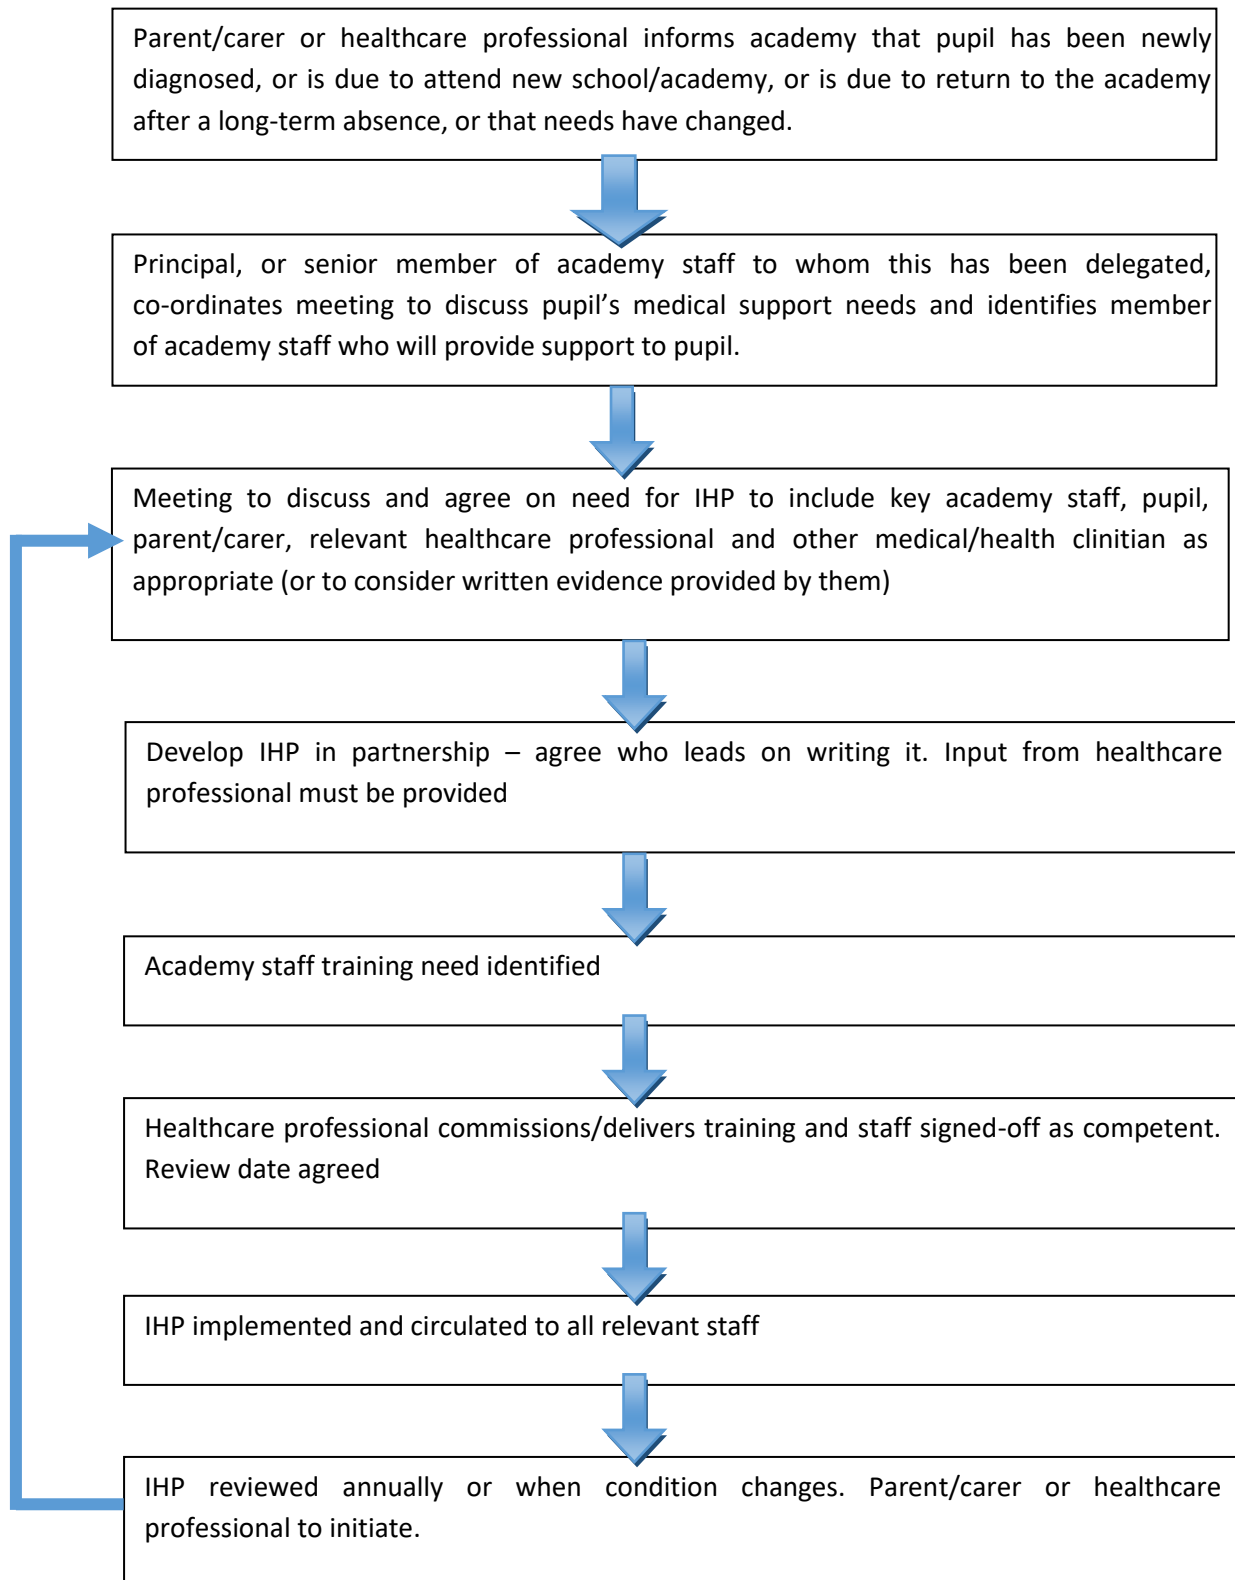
Parent/carer or healthcare professional informs academy that pupil has been newly diagnosed, or is due to attend new school/academy, or is due to return to the academy after a long-term absence, or that needs have changed.

Principal, or senior member of academy staff to whom this has been delegated, co-ordinates meeting to discuss pupil's medical support needs and identifies member of academy staff who will provide support to pupil.

Meeting to discuss and agree on need for IHP to include key academy staff, pupil, parent/carer, relevant healthcare professional and other medical/health clinitian as appropriate (or to consider written evidence provided by them)

Develop IHP in partnership – agree who leads on writing it. Input from healthcare professional must be provided

Academy staff training need identified

Healthcare professional commissions/delivers training and staff signed-off as competent. Review date agreed

IHP implemented and circulated to all relevant staff

IHP reviewed annually or when condition changes. Parent/carer or healthcare professional to initiate.